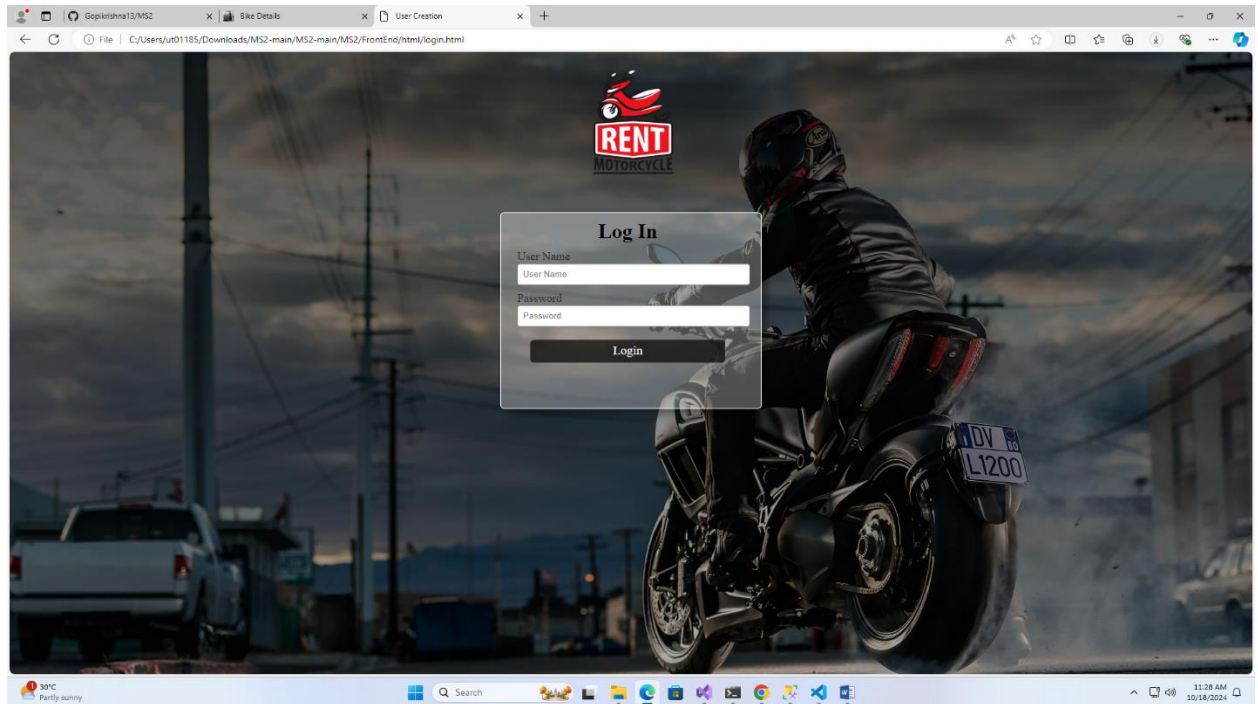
Gopikrishna13/MS2
Bike Details
User Creation
File | C:/Users/ut01185/Downloads/MS2-main/MS2-main/MS2/FrontEnd/html/login.html

RENT
MOTORCYCLE

Log In
User Name
User Name
Password
Password
Login

DV
L1200

30°C
Partly sunny
Search
11:28 AM
10/18/2024